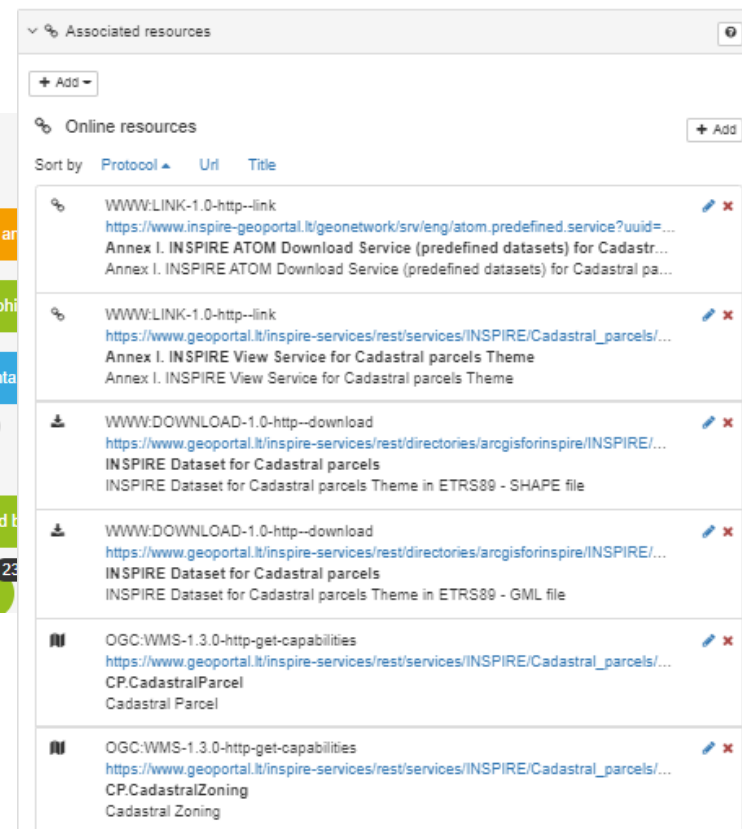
Associated resources

?

+ Add

Online resources

+ Add

Sort by Protocol Url Title

ar

phi

ta

d b

23

WWW:LINK-1.0-http--link
https://www.inspire-geoportal.lt/geonetwork/srv/eng/atom.predefined.service?uuid=...
Annex I. INSPIRE ATOM Download Service (predefined datasets) for Cadastr...
Annex I. INSPIRE ATOM Download Service (predefined datasets) for Cadastral pa...

WWW:LINK-1.0-http--link
https://www.geoportal.lt/inspire-services/rest/services/INSPIRE/Cadastral_parcels/...
Annex I. INSPIRE View Service for Cadastral parcels Theme
Annex I. INSPIRE View Service for Cadastral parcels Theme

WWW:DOWNLOAD-1.0-http--download
https://www.geoportal.lt/inspire-services/rest/directories/arcgisforinspire/INSPIRE/...
INSPIRE Dataset for Cadastral parcels
INSPIRE Dataset for Cadastral parcels Theme in ETRS89 - SHAPE file

WWW:DOWNLOAD-1.0-http--download
https://www.geoportal.lt/inspire-services/rest/directories/arcgisforinspire/INSPIRE/...
INSPIRE Dataset for Cadastral parcels
INSPIRE Dataset for Cadastral parcels Theme in ETRS89 - GML file

OGC:WMS-1.3.0-http-get-capabilities
https://www.geoportal.lt/inspire-services/rest/services/INSPIRE/Cadastral_parcels/...
CP.CadastralParcel
Cadastral Parcel

OGC:WMS-1.3.0-http-get-capabilities
https://www.geoportal.lt/inspire-services/rest/services/INSPIRE/Cadastral_parcels/...
CP.CadastralZoning
Cadastral Zoning